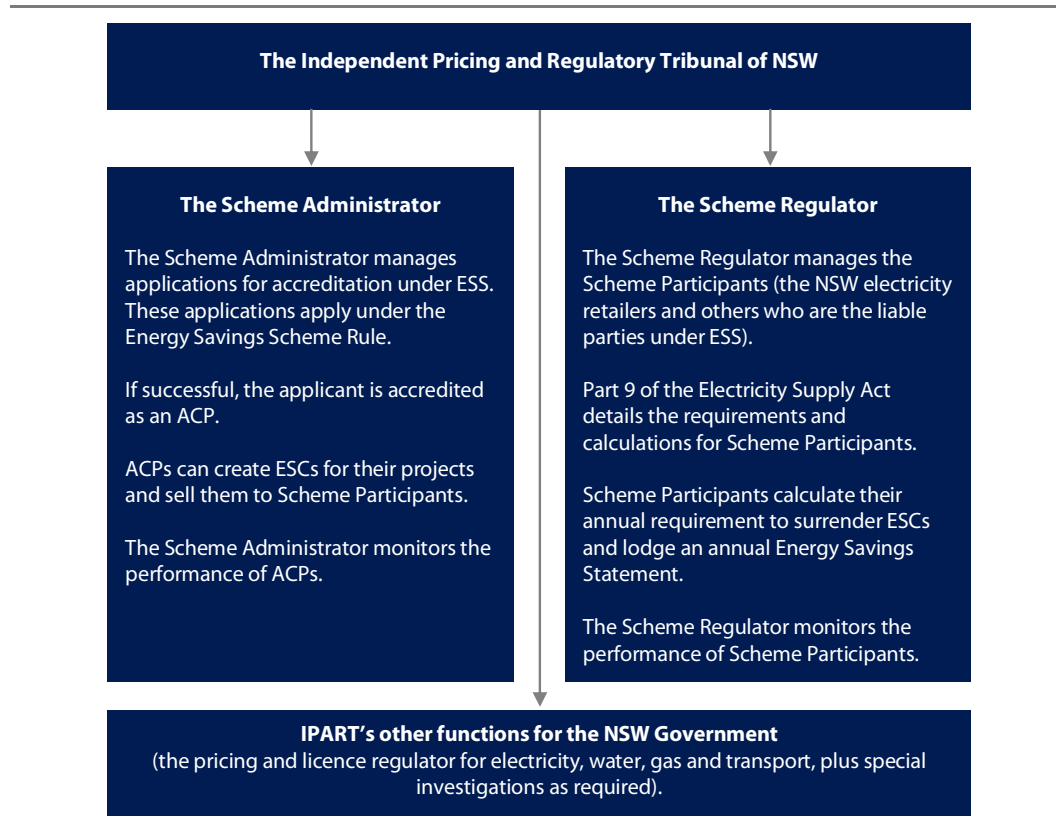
The Independent Pricing and Regulatory Tribunal of NSW

The Scheme Administrator

The Scheme Administrator manages applications for accreditation under ESS. These applications apply under the Energy Savings Scheme Rule.

If successful, the applicant is accredited as an ACP.

ACPs can create ESCs for their projects and sell them to Scheme Participants.

The Scheme Administrator monitors the performance of ACPs.

The Scheme Regulator

The Scheme Regulator manages the Scheme Participants (the NSW electricity retailers and others who are the liable parties under ESS).

Part 9 of the Electricity Supply Act details the requirements and calculations for Scheme Participants.

Scheme Participants calculate their annual requirement to surrender ESCs and lodge an annual Energy Savings Statement.

The Scheme Regulator monitors the performance of Scheme Participants.

IPART's other functions for the NSW Government
(the pricing and licence regulator for electricity, water, gas and transport, plus special investigations as required).